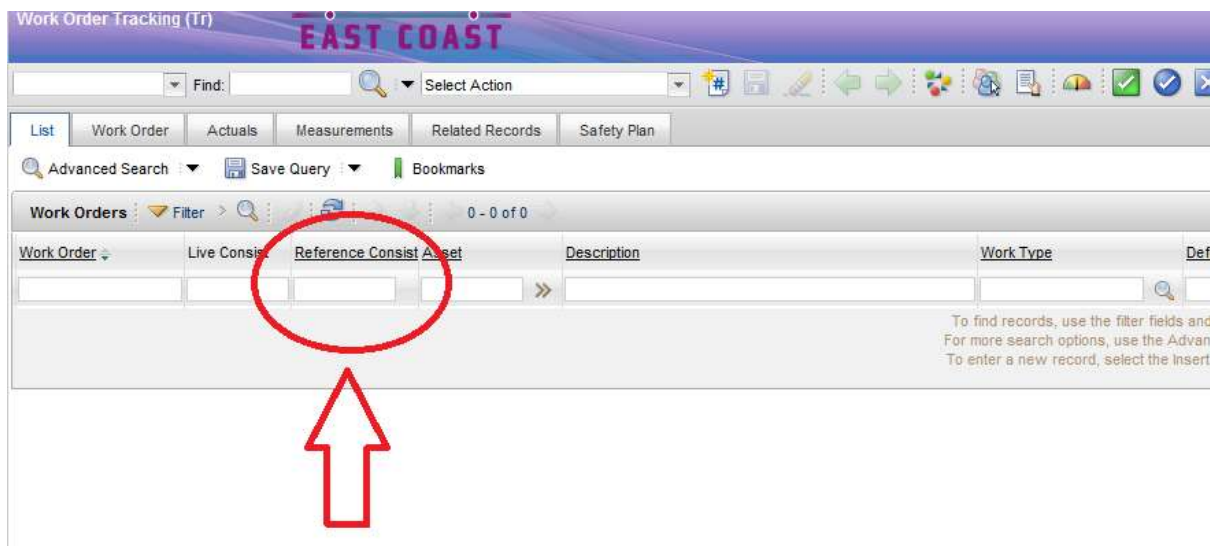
Work Order Tracking (Tr)

EAST COAST

Find:

Select Action

List | Work Order | Actuals | Measurements | Related Records | Safety Plan

Advanced Search | Save Query | Bookmarks

Work Orders | Filter | 0 - 0 of 0

| Work Order | Live Consist | Reference Consist | Asset | Description | Work Type | Def |
|---|---|---|---|---|---|---|
| | | | | | | |

To find records, use the filter fields and
For more search options, use the Advan
To enter a new record, select the Insert